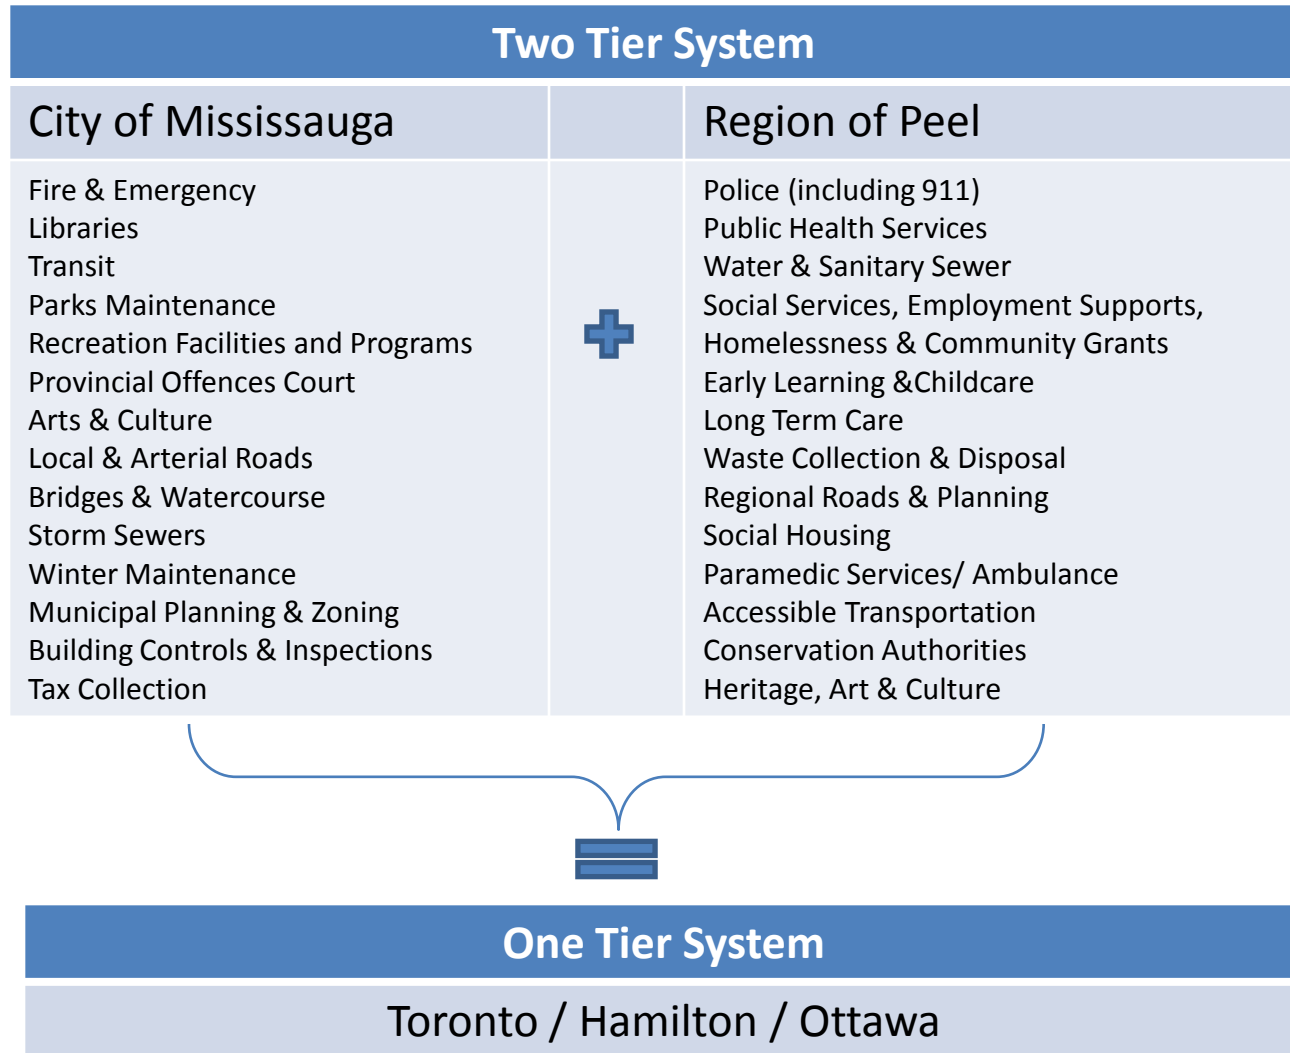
Two Tier System

| City of Mississauga | | Region of Peel |
|---|---|---|
| Fire & Emergency<br>Libraries<br>Transit<br>Parks Maintenance<br>Recreation Facilities and Programs<br>Provincial Offences Court<br>Arts & Culture<br>Local & Arterial Roads<br>Bridges & Watercourse<br>Storm Sewers<br>Winter Maintenance<br>Municipal Planning & Zoning<br>Building Controls & Inspections<br>Tax Collection | + | Police (including 911)<br>Public Health Services<br>Water & Sanitary Sewer<br>Social Services, Employment Supports, Homelessness & Community Grants<br>Early Learning &Childcare<br>Long Term Care<br>Waste Collection & Disposal<br>Regional Roads & Planning<br>Social Housing<br>Paramedic Services/ Ambulance<br>Accessible Transportation<br>Conservation Authorities<br>Heritage, Art & Culture |

=

One Tier System

Toronto / Hamilton / Ottawa